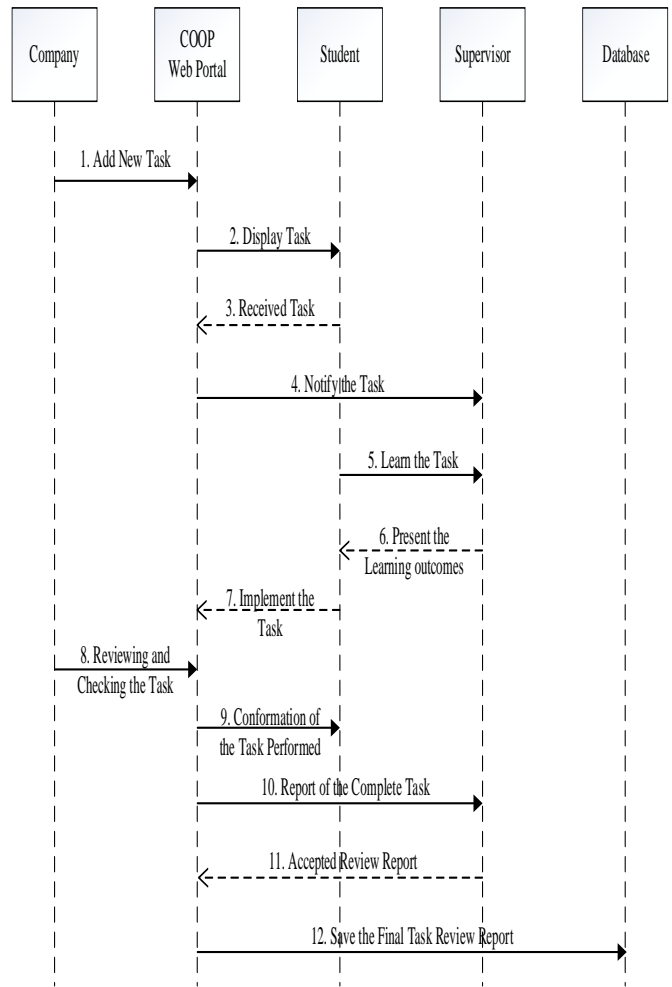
Company

COOP
Web Portal

Student

Supervisor

Database

1. Add New Task

2. Display Task

3. Received Task

4. Notify the Task

5. Learn the Task

6. Present the Learning outcomes

7. Implement the Task

8. Reviewing and Checking the Task

9. Conformation of the Task Performed

10. Report of the Complete Task

11. Accepted Review Report

12. Save the Final Task Review Report